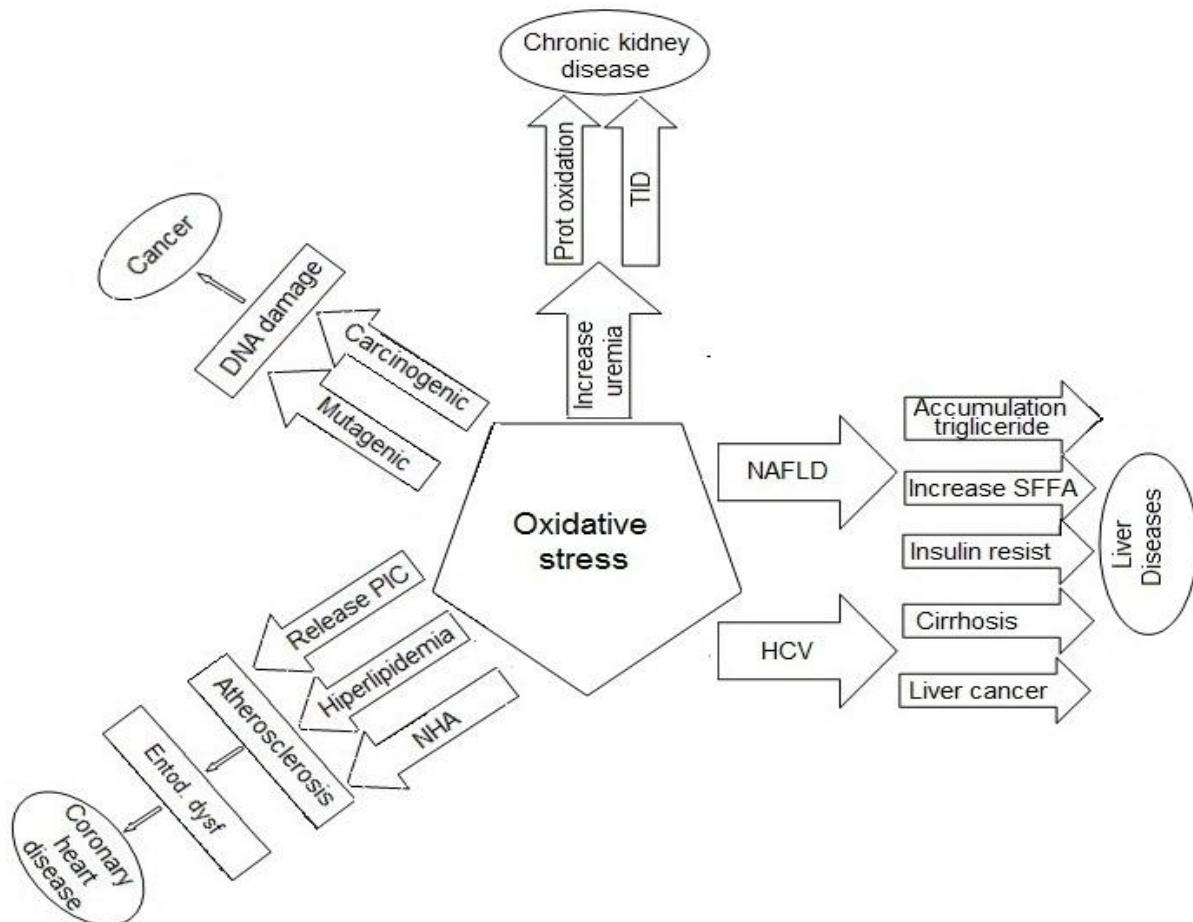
Chronic kidney disease

Prot oxidation

TID

Increase uremia

Cancer

DNA damage

Carcinogenic

Mutagenic

Oxidative stress

NAFLD

Accumulation trigliceride

Increase SFFA

Insulin resist

Liver Diseases

HCV

Cirrhosis

Liver cancer

Release PIC

Hiperlipidemia

NHA

Atherosclerosis

Entod. dysf

Coronary heart disease